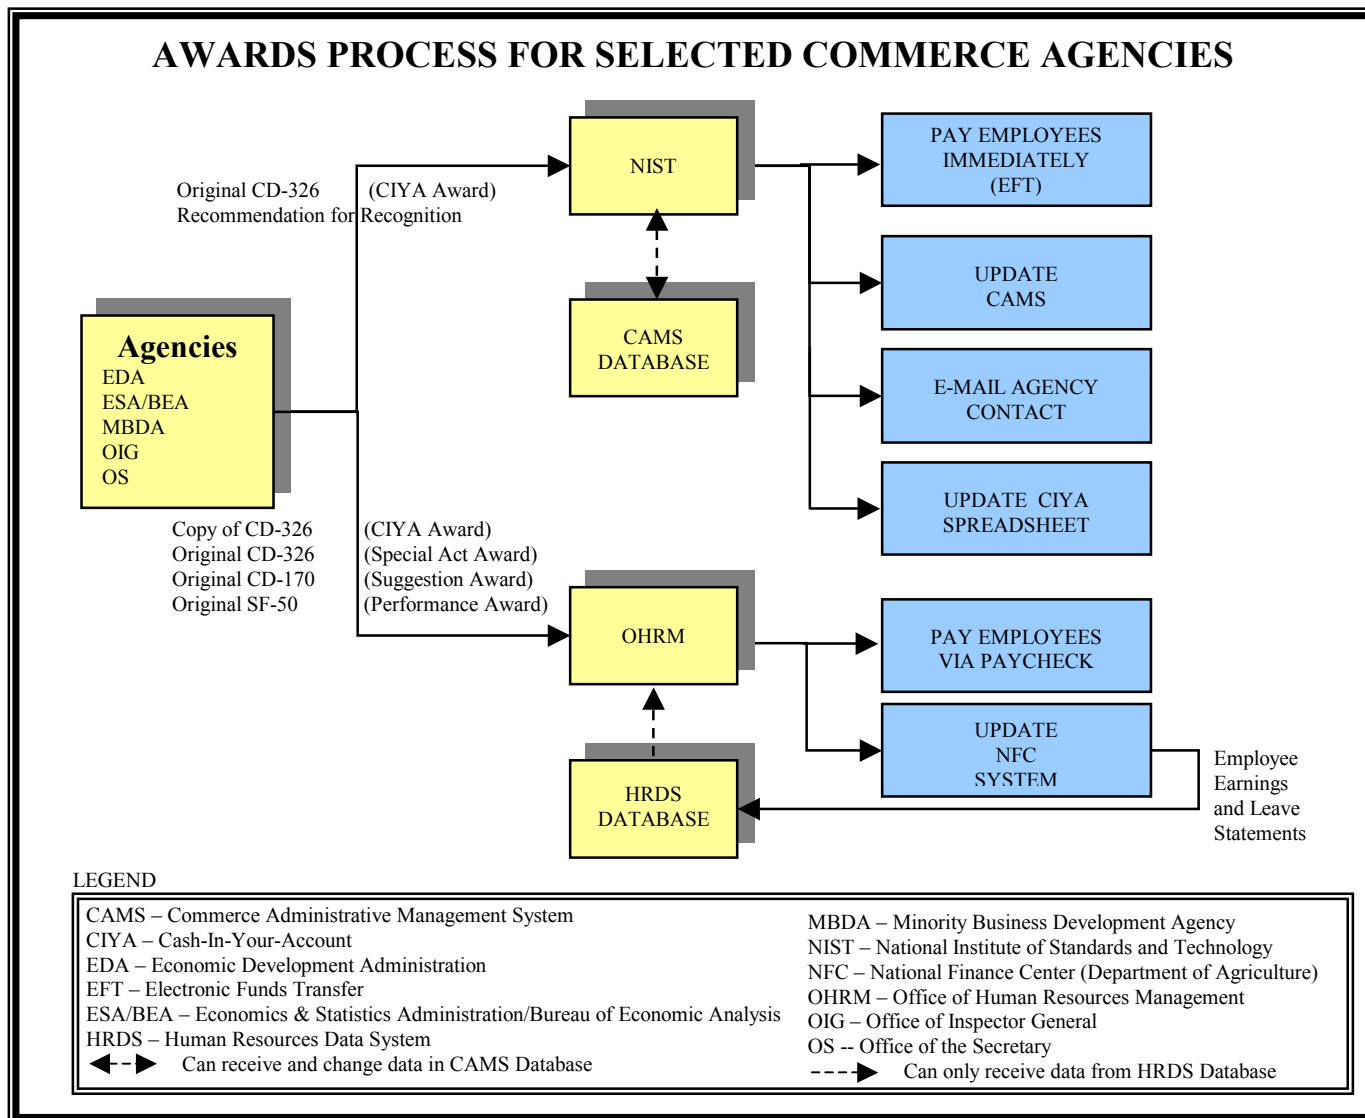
AWARDS PROCESS FOR SELECTED COMMERCE AGENCIES

Original CD-326 (CIYA Award)
Recommendation for Recognition

NIST

CAMS DATABASE

PAY EMPLOYEES IMMEDIATELY (EFT)

UPDATE CAMS

E-MAIL AGENCY CONTACT

UPDATE CIYA SPREADSHEET

Agencies
EDA
ESA/BEA
MBDA
OIG
OS

Copy of CD-326
Original CD-326
Original CD-170
Original SF-50

(CIYA Award)
(Special Act Award)
(Suggestion Award)
(Performance Award)

OHRM

PAY EMPLOYEES VIA PAYCHECK

UPDATE NFC SYSTEM

Employee Earnings and Leave Statements

HRDS DATABASE

LEGEND
CAMS – Commerce Administrative Management System
CIYA – Cash-In-Your-Account
EDA – Economic Development Administration
EFT – Electronic Funds Transfer
ESA/BEA – Economics & Statistics Administration/Bureau of Economic Analysis
HRDS – Human Resources Data System
Can receive and change data in CAMS Database

MBDA – Minority Business Development Agency
NIST – National Institute of Standards and Technology
NFC – National Finance Center (Department of Agriculture)
OHRM – Office of Human Resources Management
OIG – Office of Inspector General
OS -- Office of the Secretary
Can only receive data from HRDS Database